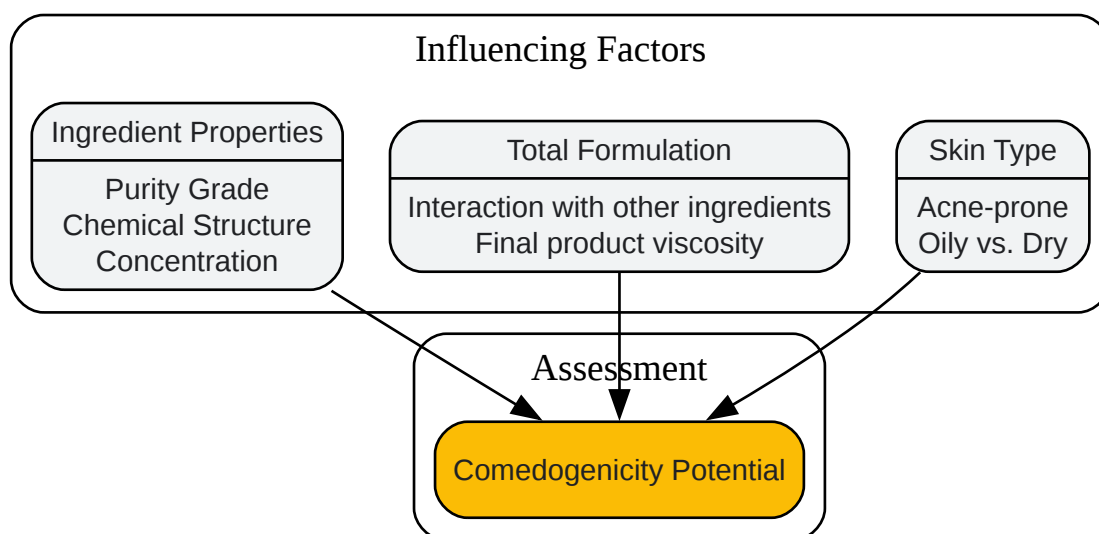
Influencing Factors

Ingredient Properties
Purity Grade
Chemical Structure
Concentration

Total Formulation
Interaction with other ingredients
Final product viscosity

Skin Type
Acne-prone
Oily vs. Dry

Assessment

Comedogenicity Potential